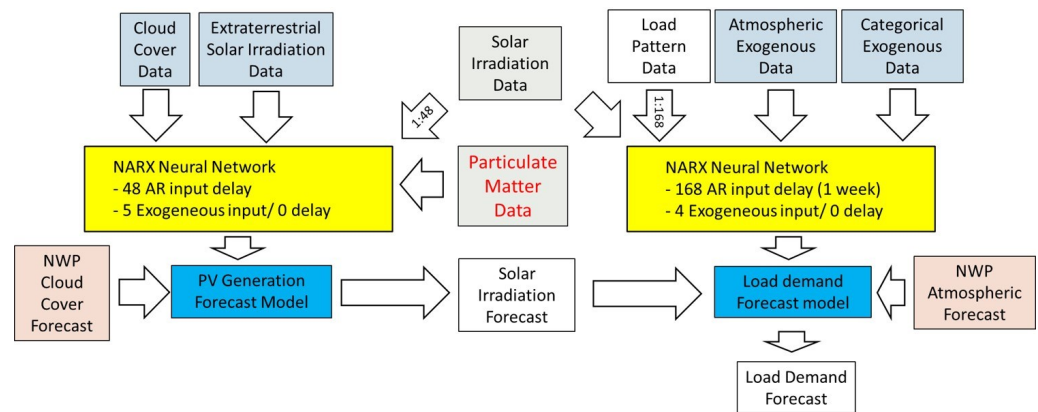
Cloud Cover Data

Extraterrestrial Solar Irradiation Data

Solar Irradiation Data

Load Pattern Data

Atmospheric Exogenous Data

Categorical Exogenous Data

1:48

1:168

NARX Neural Network
- 48 AR input delay
- 5 Exogeneous input/ 0 delay

Particulate Matter Data

NARX Neural Network
- 168 AR input delay (1 week)
- 4 Exogeneous input/ 0 delay

NWP Cloud Cover Forecast

PV Generation Forecast Model

Solar Irradiation Forecast

Load demand Forecast model

NWP Atmospheric Forecast

Load Demand Forecast